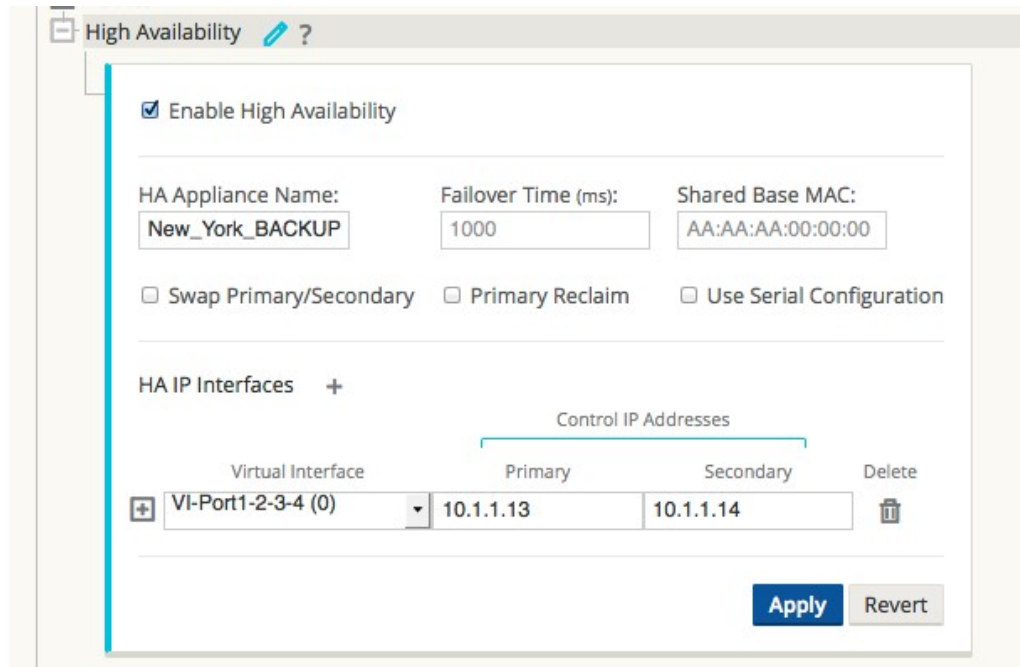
High Availability ?

Enable High Availability

HA Appliance Name: New_York_BACKUP

Failover Time (ms): 1000

Shared Base MAC: AA:AA:AA:00:00:00

Swap Primary/Secondary  Primary Reclaim  Use Serial Configuration

HA IP Interfaces +

Control IP Addresses

| Virtual Interface | Primary | Secondary | Delete |
|---|---|---|---|
| VI-Port1-2-3-4 (0) | 10.1.1.13 | 10.1.1.14 | |

Apply  Revert